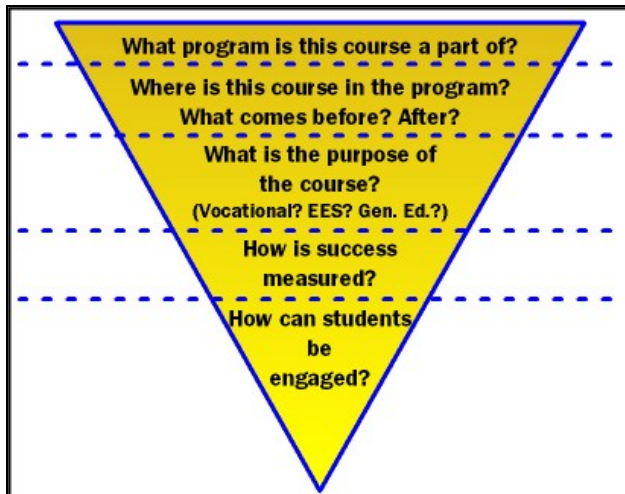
What program is this course a part of?

Where is this course in the program? What comes before? After?

What is the purpose of the course? (Vocational? EES? Gen. Ed.?)

How is success measured?

How can students be engaged?